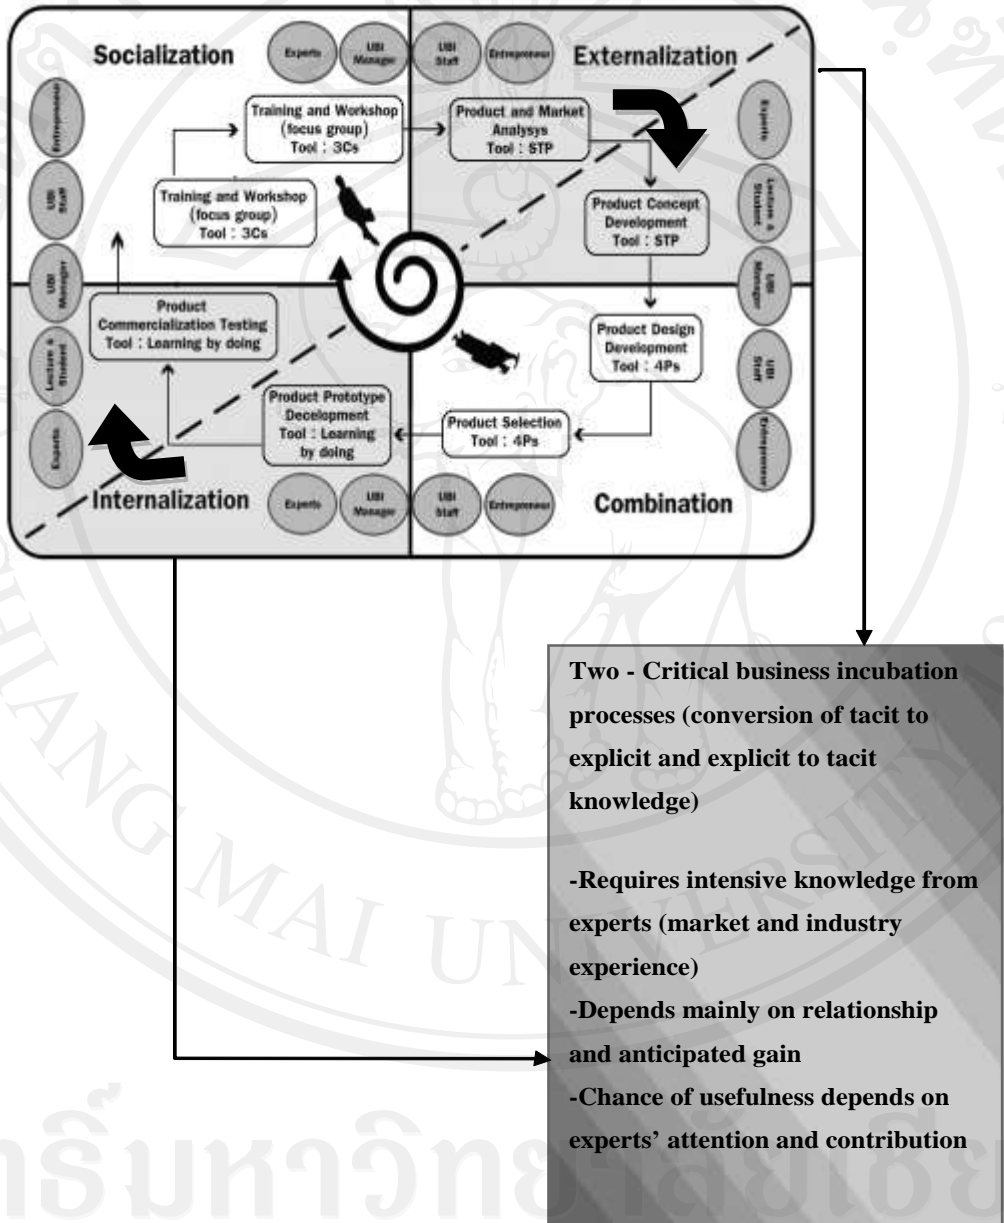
Socialization

Experts

UBI Manager

UBI Staff

Entrepreneur

Externalization

Entrepreneur

UBI Staff

UBI Manager

Lecture & Student

Experts

Training and Workshop (focus group) Tool : 3Cs

Training and Workshop (focus group) Tool : 3Cs

Product and Market Analysys Tool : STP

Product Concept Development Tool : STP

Experts

Lecture & Student

UBI Manager

UBI Staff

Entrepreneur

Product Commercialization Testing Tool : Learning by doing

Product Design Development Tool : 4Ps

Product Prototype Decelopment Tool : Learning by doing

Product Selection Tool : 4Ps

Internalization

Experts

UBI Manager

UBI Staff

Entrepreneur

Combination

Two - Critical business incubation processes (conversion of tacit to explicit and explicit to tacit knowledge)

-Requires intensive knowledge from experts (market and industry experience)
-Depends mainly on relationship and anticipated gain
-Chance of usefulness depends on experts' attention and contribution